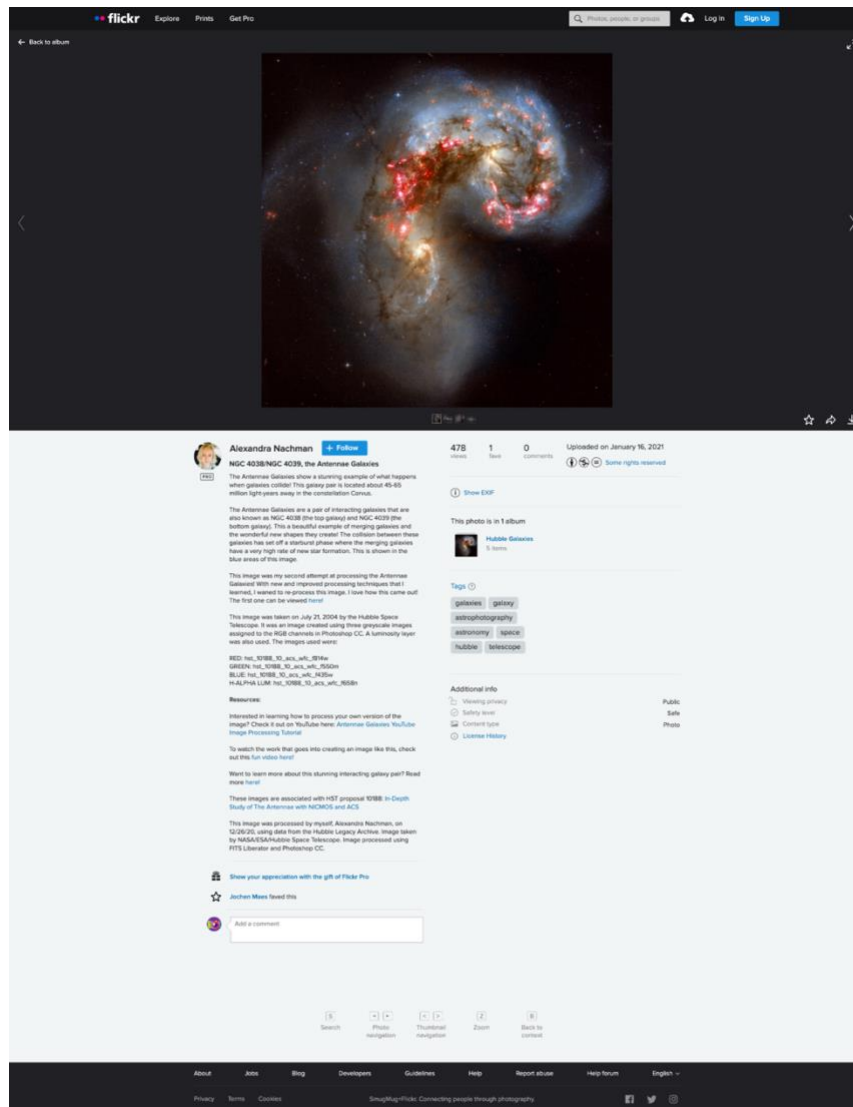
flickr Explore Prints Get Pro

Photos, people, or groups Log In Sign Up

← Back to album

Alexandra Nachman + Follow

PRO

NGC 4038/NGC 4039, the Antennae Galaxies

The Antennae Galaxies show a stunning example of what happens when galaxies collide! This galaxy pair is located about 45-65 million light-years away in the constellation Corvus.

The Antennae Galaxies are a pair of interacting galaxies that are also known as NGC 4038 (the top galaxy) and NGC 4039 (the bottom galaxy). This a beautiful example of merging galaxies and the wonderful new shapes they create! The collision between these galaxies has set off a starburst phase where the merging galaxies have a very high rate of new star formation. This is shown in the blue areas of this image.

This image was my second attempt at processing the Antennae Galaxies! With new and improved processing techniques that I learned, I wanted to re-process this image. I love how this came out! The first one can be viewed here!

This image was taken on July 21, 2004 by the Hubble Space Telescope. It was an image created using three greyscale images assigned to the RGB channels in Photoshop CC. A luminosity layer was also used. The images used were:

RED: hst_10188_10_acs_wfc_f814w
GREEN: hst_10188_10_acs_wfc_f550m
BLUE: hst_10188_10_acs_wfc_f435w
H-ALPHA LUM: hst_10188_10_acs_wfc_f658n

Resources:

Interested in learning how to process your own version of the image? Check it out on YouTube here: Antennae Galaxies YouTube Image Processing Tutorial

To watch the work that goes into creating an image like this, check out this fun video here!

Want to learn more about this stunning interacting galaxy pair? Read more here!

These images are associated with HST proposal 10188: In-Depth Study of The Antennae with NICMOS and ACS

This image was processed by myself, Alexandra Nachman, on 12/26/20, using data from the Hubble Legacy Archive. Image taken by NASA/ESA/Hubble Space Telescope. Image processed using FITS Liberator and Photoshop CC.

Show your appreciation with the gift of Flickr Pro

Jochen Moes faved this

Add a comment

478 views 1 faves 0 comments Uploaded on January 16, 2021

Some rights reserved

Show EXIF

This photo is in 1 album

Hubble Galaxies
5 items

Tags

galaxies galaxy astrophotography astronomy space hubble telescope

Additional info

Viewing privacy Public
Safety level Safe
Content type Photo
License History

S Search
← → Photo navigation
< > Thumbnail navigation
Z Zoom
B Back to context

About Jobs Blog Developers Guidelines Help Report abuse Help forum English

Privacy Terms Cookies SmugMug+Flickr. Connecting people through photography.